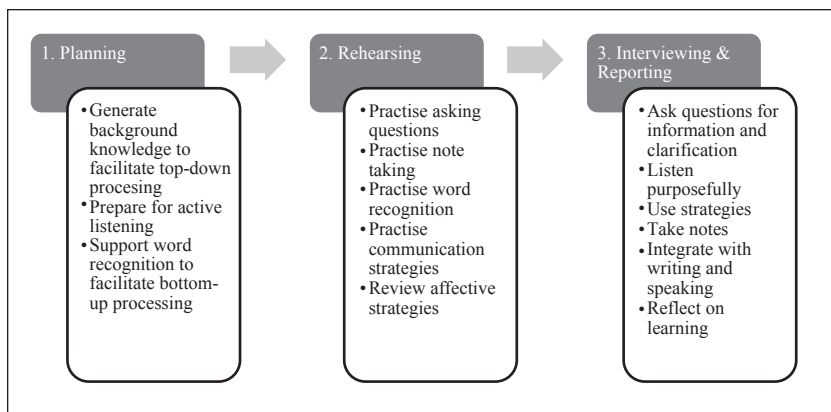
1. Planning

- Generate background knowledge to facilitate top-down procesing
- Prepare for active listening
- Support word recognition to facilitate bottom-up processing

2. Rehearsing

- Practise asking questions
- Practise note taking
- Practise word recognition
- Practise communication strategies
- Review affective strategies

3. Interviewing & Reporting

- Ask questions for information and clarification
- Listen purposefully
- Use strategies
- Take notes
- Integrate with writing and speaking
- Reflect on learning